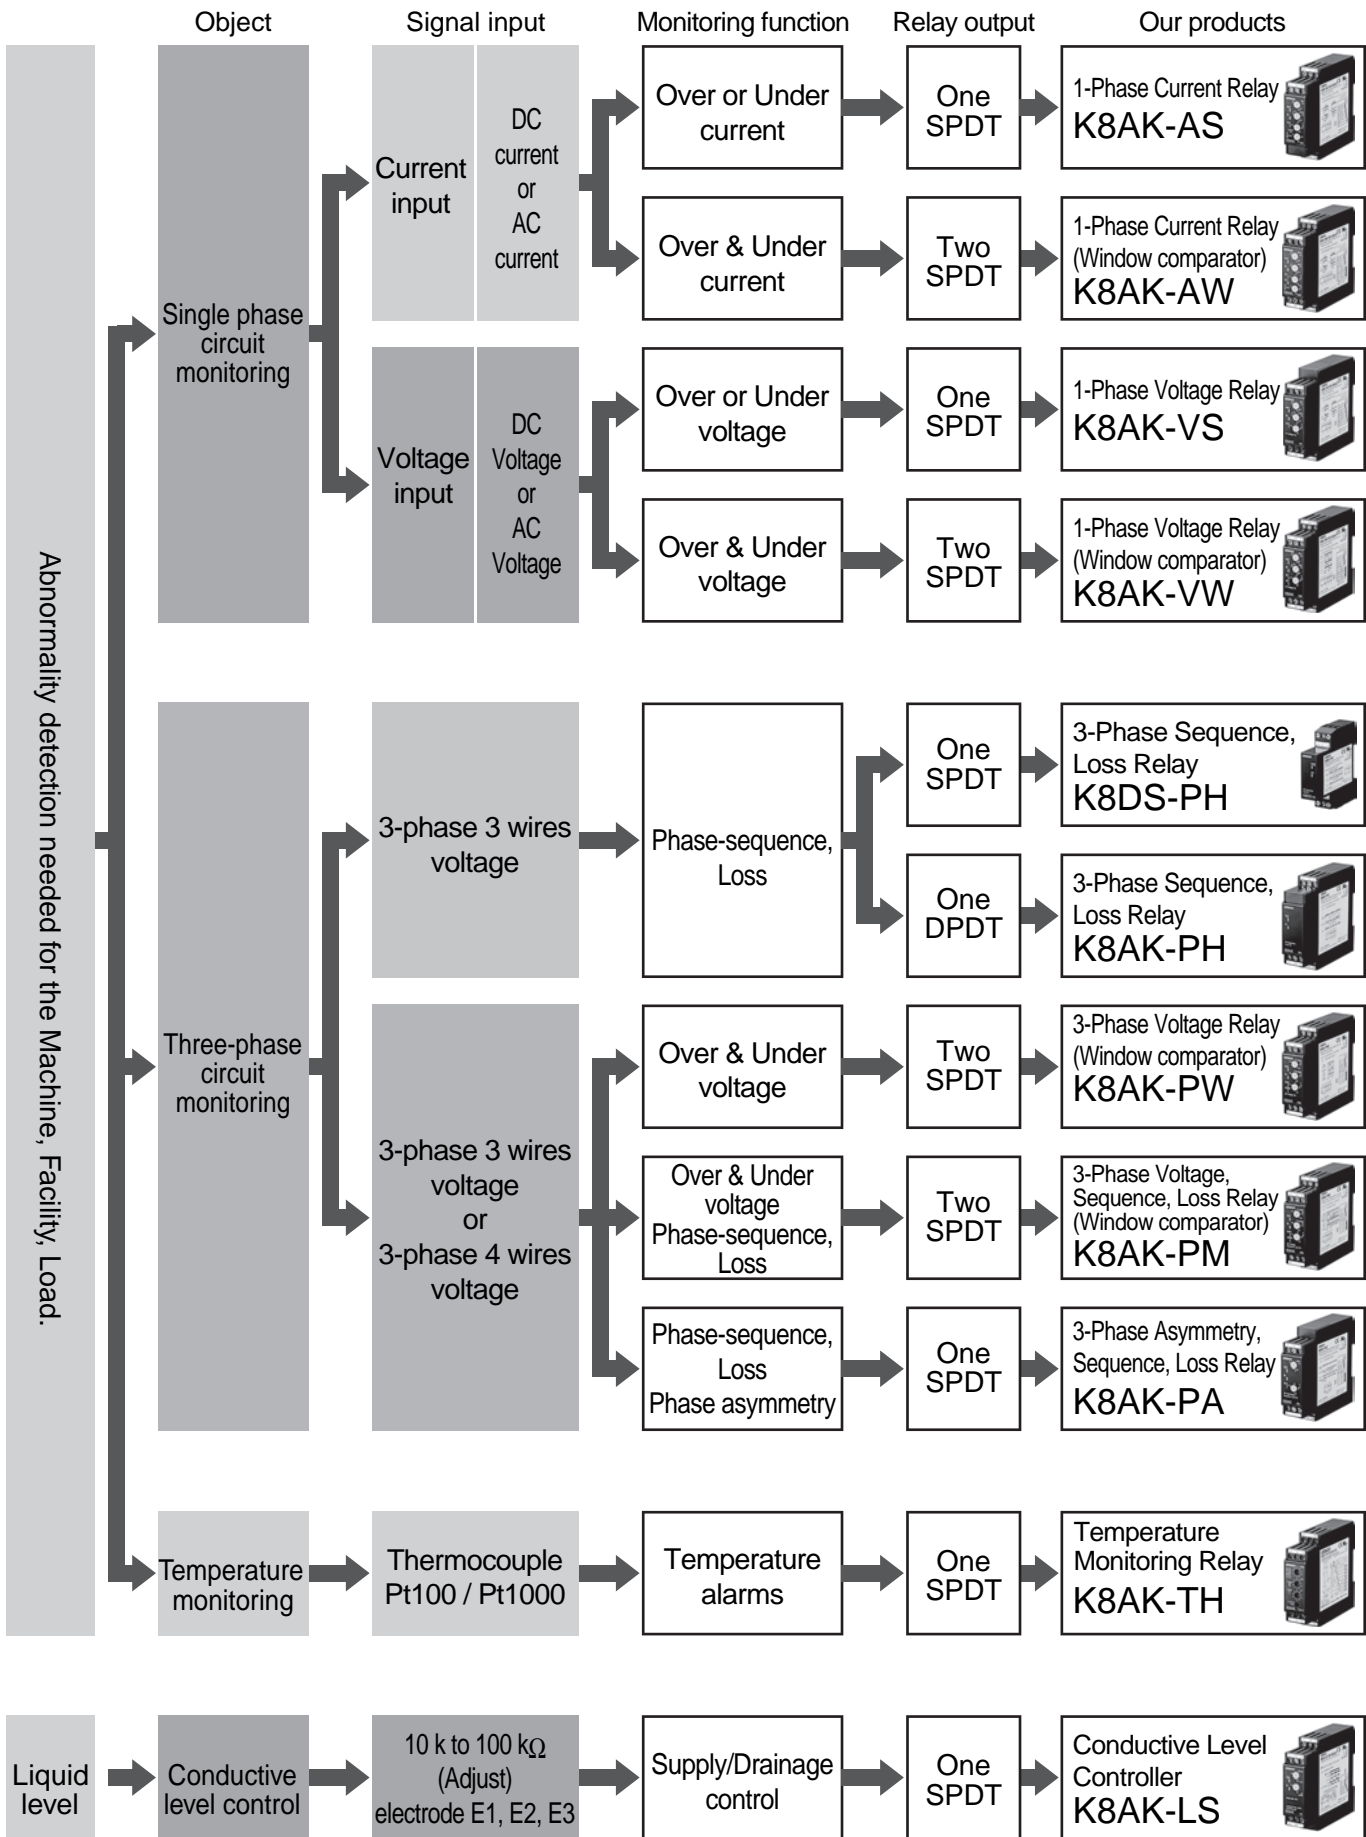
Object

Signal input

Monitoring function

Relay output

Our products

Abnormality detection needed for the Machine, Facility, Load.

Single phase circuit monitoring

Current input

DC current or AC current

Over or Under current

One SPDT

1-Phase Current Relay
K8AK-AS

Over & Under current

Two SPDT

1-Phase Current Relay (Window comparator)
K8AK-AW

Voltage input

DC Voltage or AC Voltage

Over or Under voltage

One SPDT

1-Phase Voltage Relay
K8AK-VS

Over & Under voltage

Two SPDT

1-Phase Voltage Relay (Window comparator)
K8AK-VW

Three-phase circuit monitoring

3-phase 3 wires voltage

Phase-sequence, Loss

One SPDT

3-Phase Sequence, Loss Relay
K8DS-PH

One DPDT

3-Phase Sequence, Loss Relay
K8AK-PH

3-phase 3 wires voltage or 3-phase 4 wires voltage

Over & Under voltage

Two SPDT

3-Phase Voltage Relay (Window comparator)
K8AK-PW

Over & Under voltage Phase-sequence, Loss

Two SPDT

3-Phase Voltage, Sequence, Loss Relay (Window comparator)
K8AK-PM

Phase-sequence, Loss Phase asymmetry

One SPDT

3-Phase Asymmetry, Sequence, Loss Relay
K8AK-PA

Temperature monitoring

Thermocouple Pt100 / Pt1000

Temperature alarms

One SPDT

Temperature Monitoring Relay
K8AK-TH

Liquid level

Conductive level control

10 k to 100 k$\Omega$ (Adjust) electrode E1, E2, E3

Supply/Drainage control

One SPDT

Conductive Level Controller
K8AK-LS